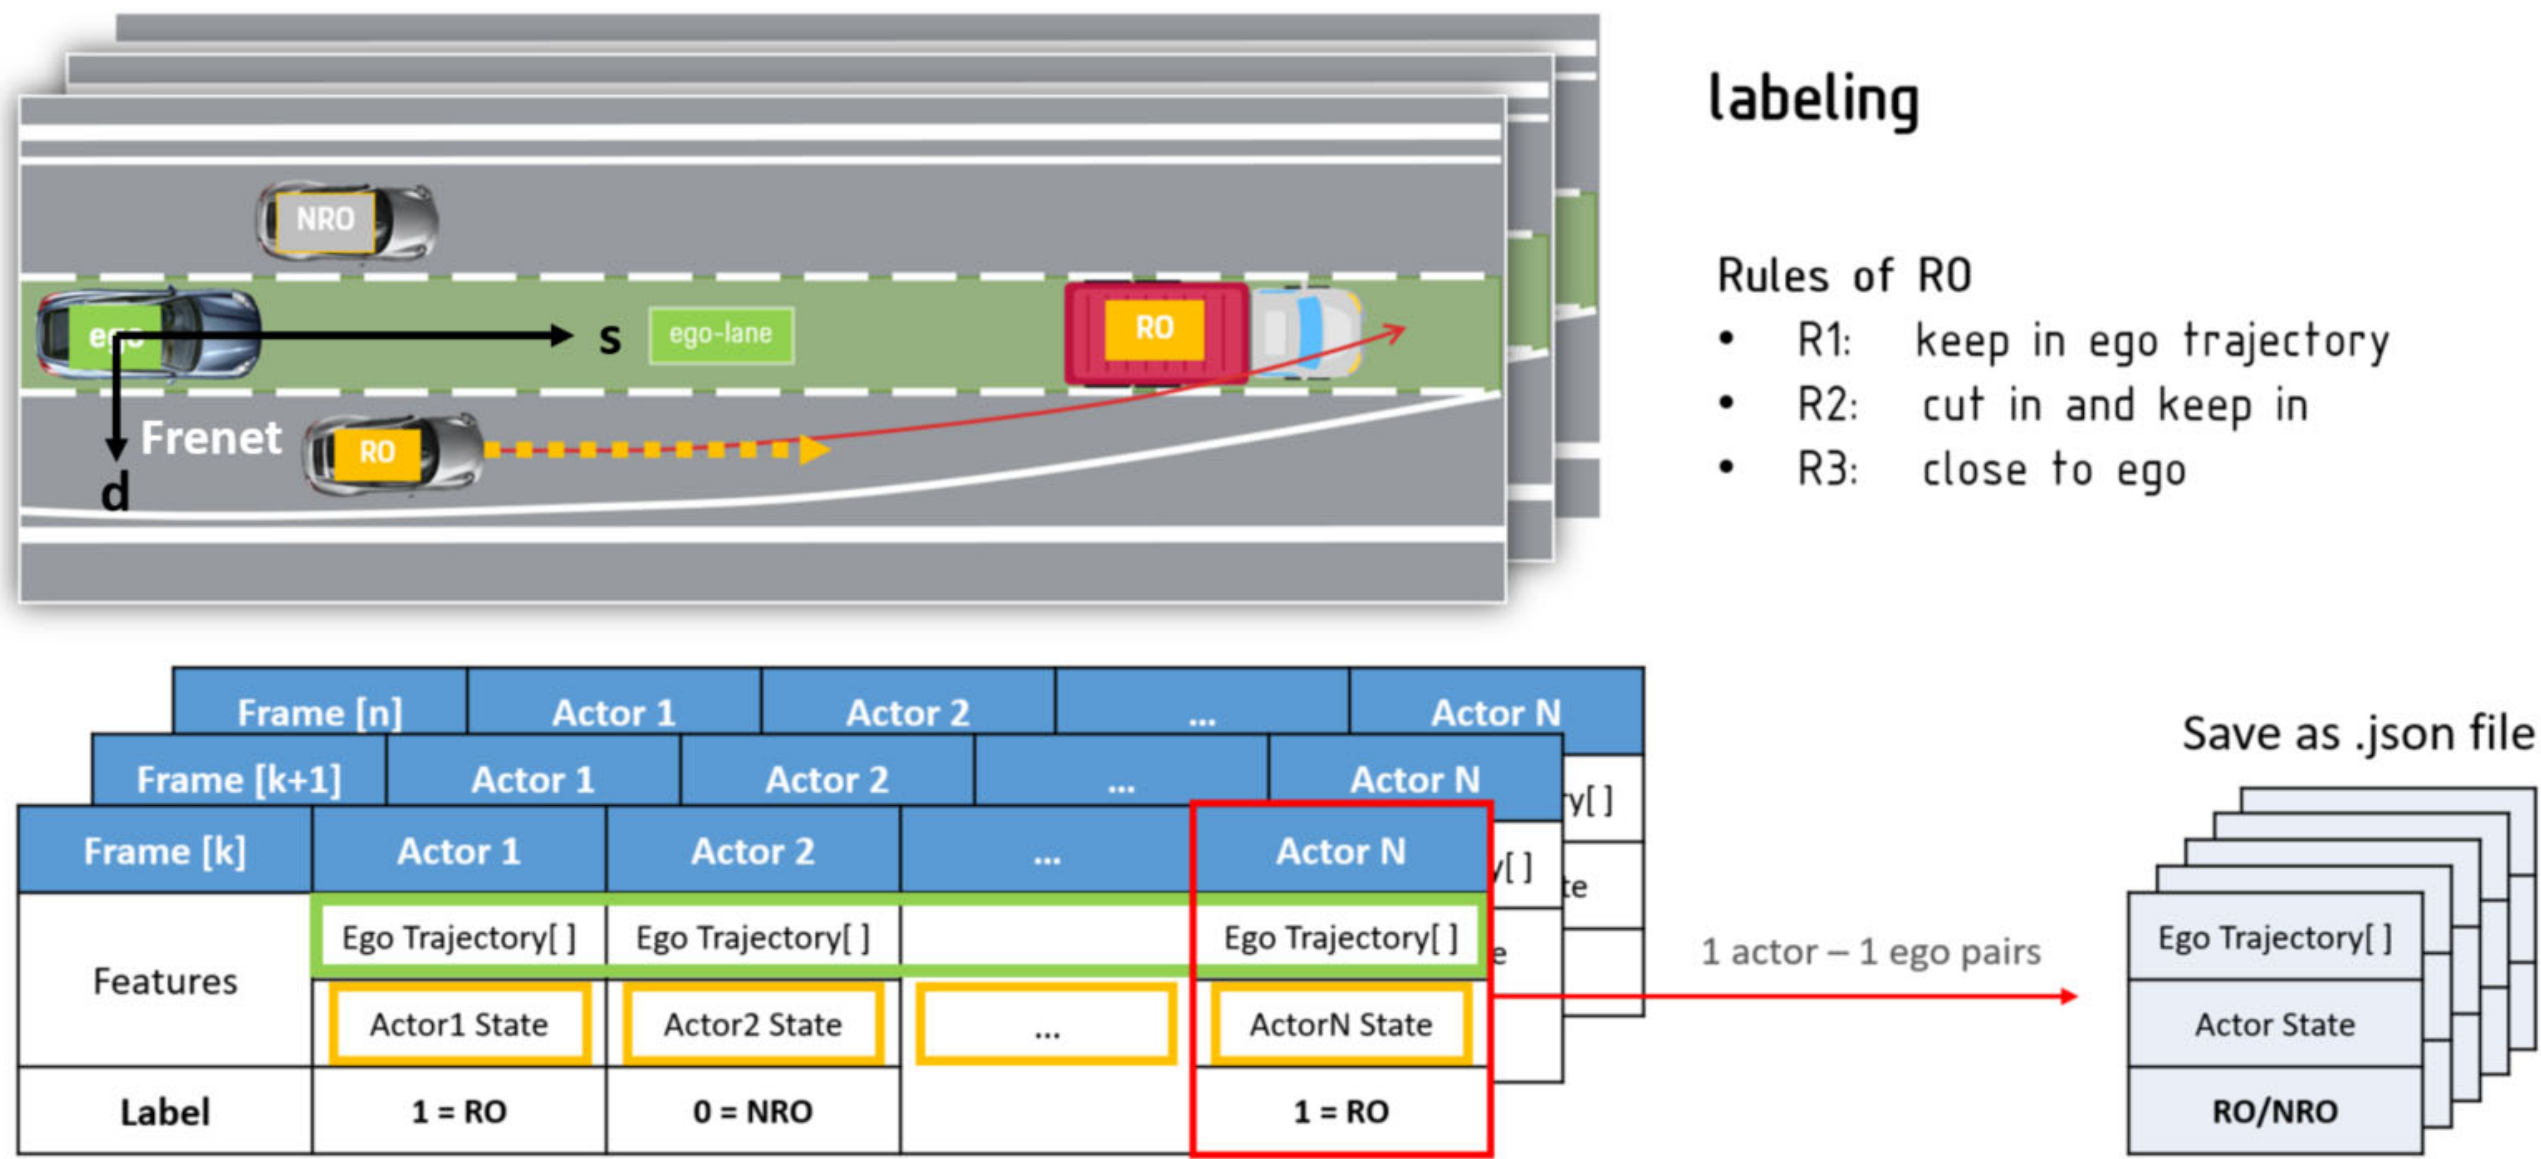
NRO

ego

s

ego-lane

RO

Frenet

d

RO

labeling

Rules of RO

- R1: keep in ego trajectory
- R2: cut in and keep in
- R3: close to ego

| Frame [n] | Actor 1 | Actor 2 | ... | Actor N |
|---|---|---|---|---|

| Frame [k+1] | Actor 1 | Actor 2 | ... | Actor N |
|---|---|---|---|---|

| Frame [k] | Actor 1 | Actor 2 | ... | Actor N |
|---|---|---|---|---|
| Features | Ego Trajectory[ ] | Ego Trajectory[ ] | | Ego Trajectory[ ] |
| | Actor1 State | Actor2 State | ... | ActorN State |
| Label | 1 = RO | 0 = NRO | | 1 = RO |

y[ ]

y[ ]

te

e

1 actor – 1 ego pairs

Save as .json file

| Ego Trajectory[ ] |
|---|
| Actor State |
| RO/NRO |